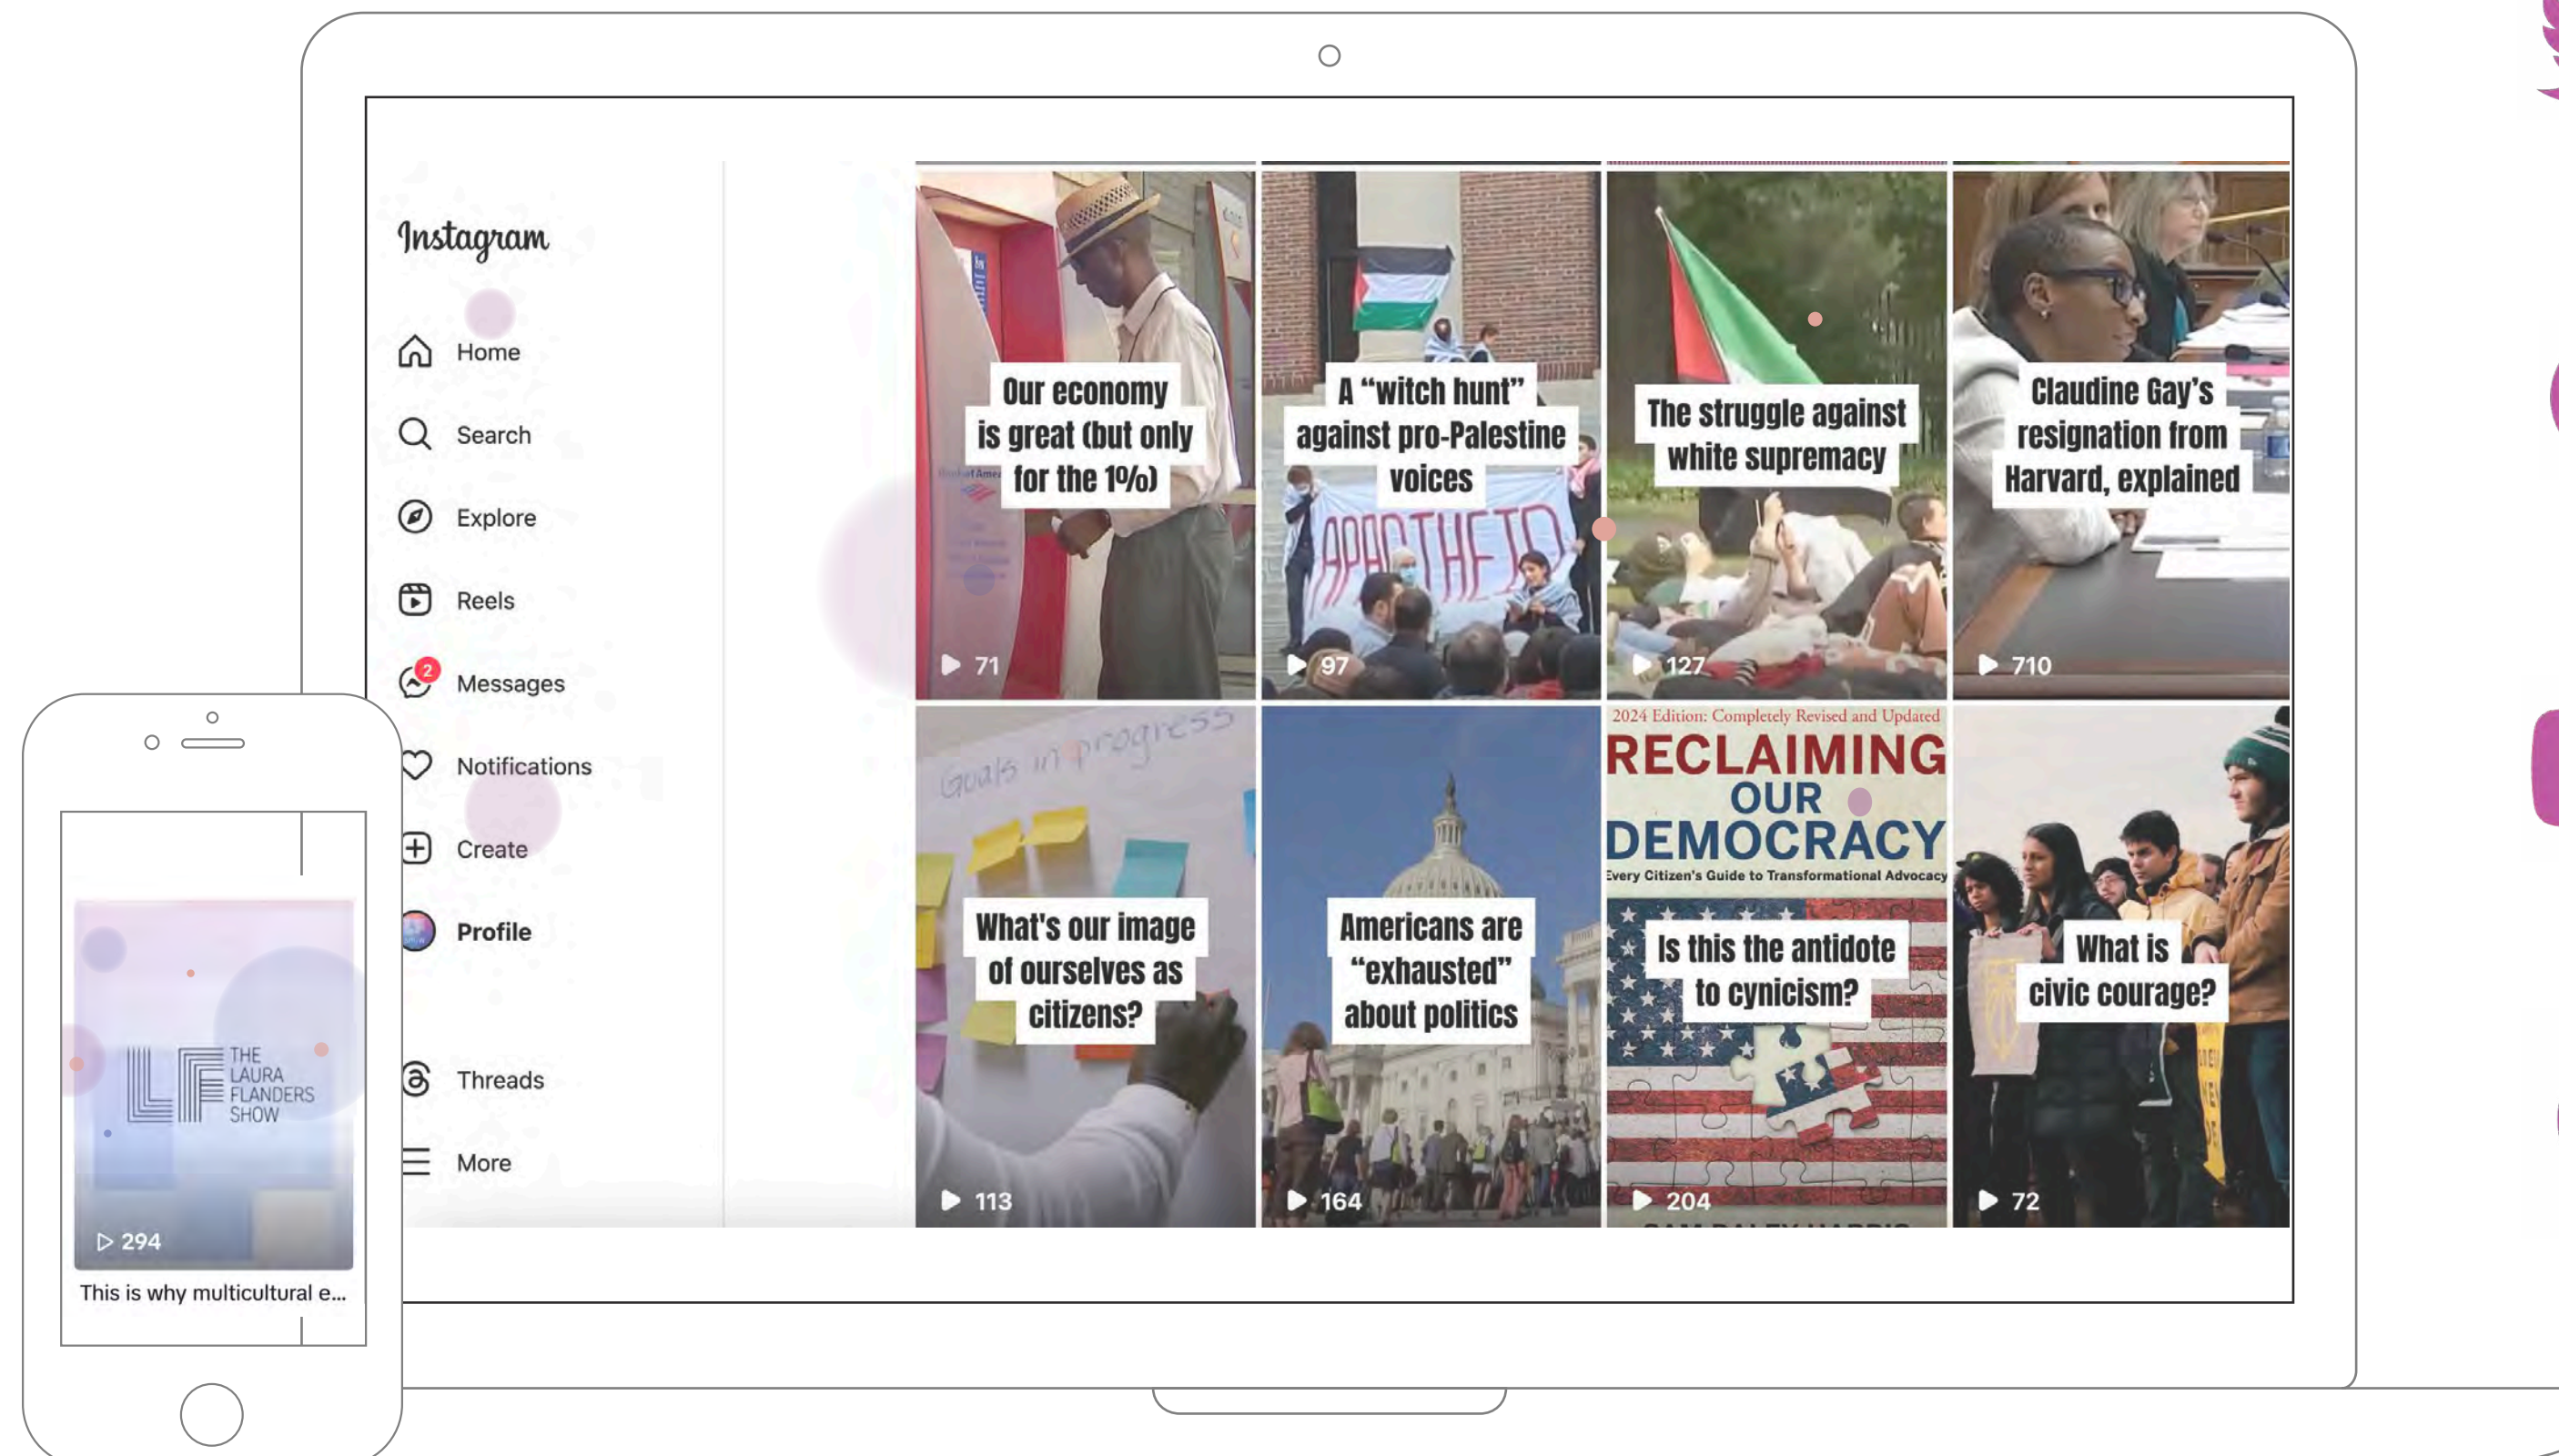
Instagram

Home

Search

Explore

Reels

2 Messages

Notifications

Create

Profile

Threads

More

Our economy is great (but only for the 1%)

71

A "witch hunt" against pro-Palestine voices

APARTHEID

97

The struggle against white supremacy

127

Claudine Gay's resignation from Harvard, explained

710

Goals in progress

What's our image of ourselves as citizens?

113

Americans are "exhausted" about politics

164

2024 Edition: Completely Revised and Updated

RECLAIMING OUR DEMOCRACY

Every Citizen's Guide to Transformational Advocacy

Is this the antidote to cynicism?

204

What is civic courage?

72

THE LAURA FLANDERS SHOW

294

This is why multicultural e...